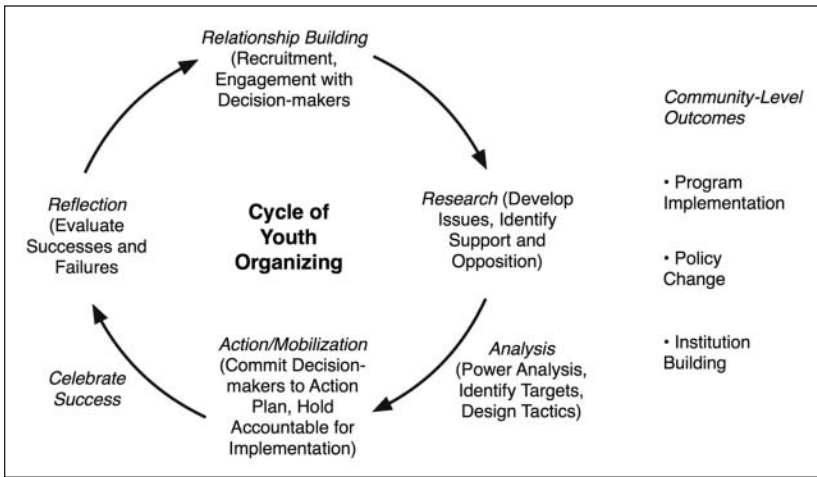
Relationship Building (Recruitment, Engagement with Decision-makers

Research (Develop Issues, Identify Support and Opposition)

Analysis (Power Analysis, Identify Targets, Design Tactics)

Action/Mobilization (Commit Decision-makers to Action Plan, Hold Accountable for Implementation)

Celebrate Success

Reflection (Evaluate Successes and Failures

Cycle of Youth Organizing

Community-Level Outcomes

• Program Implementation

• Policy Change

• Institution Building